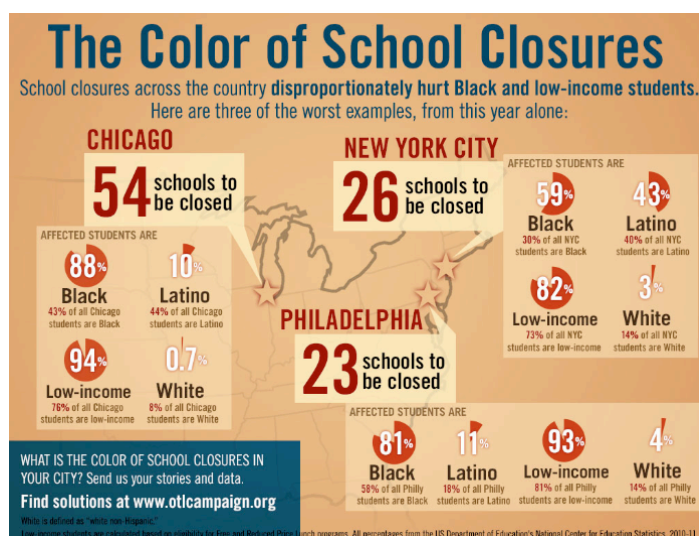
The Color of School Closures

School closures across the country disproportionately hurt Black and low-income students. Here are three of the worst examples, from this year alone:

CHICAGO

54 schools to be closed

AFFECTED STUDENTS ARE

88% Black
43% of all Chicago students are Black

10% Latino
44% of all Chicago students are Latino

94% Low-income
76% of all Chicago students are low-income

0.7% White
8% of all Chicago students are White

NEW YORK CITY

26 schools to be closed

AFFECTED STUDENTS ARE

59% Black
30% of all NYC students are Black

43% Latino
40% of all NYC students are Latino

82% Low-income
73% of all NYC students are low-income

3% White
14% of all NYC students are White

PHILADELPHIA

23 schools to be closed

AFFECTED STUDENTS ARE

81% Black
58% of all Philly students are Black

11% Latino
18% of all Philly students are Latino

93% Low-income
81% of all Philly students are low-income

4% White
14% of all Philly students are White

WHAT IS THE COLOR OF SCHOOL CLOSURES IN YOUR CITY? Send us your stories and data.

Find solutions at www.otlcampaign.org

White is defined as "white non-Hispanic."
Low-income students are calculated based on eligibility for Free and Reduced Price Lunch programs. All percentages from the US Department of Education's National Center for Education Statistics, 2010-11.